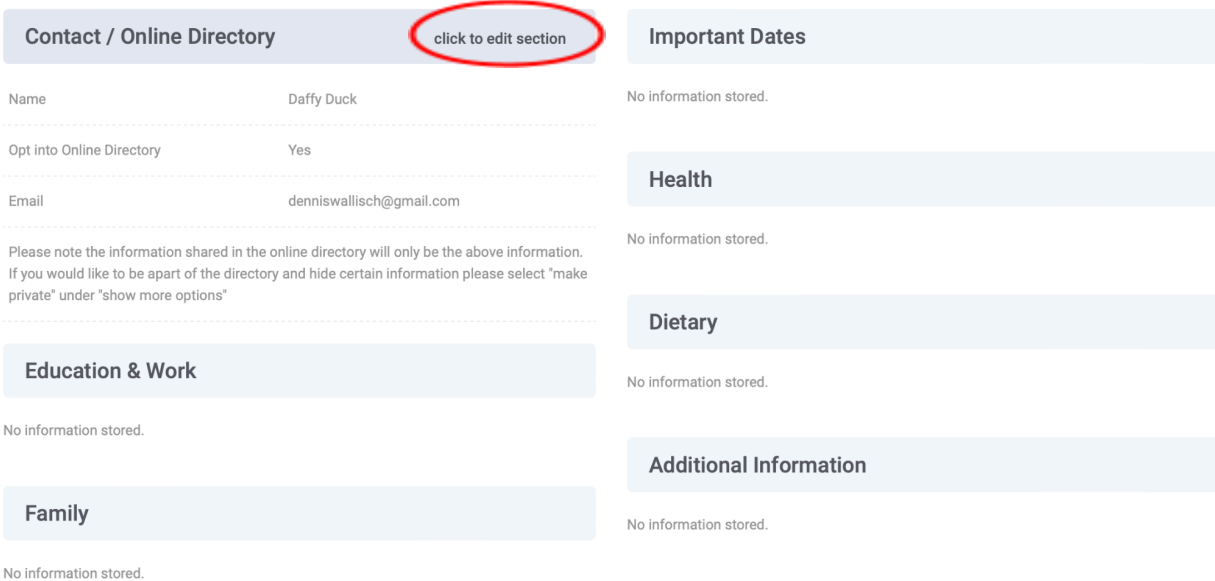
Contact / Online Directory

click to edit section

| Name | Daffy Duck |
|---|---|
| Opt into Online Directory | Yes |
| Email | denniswallisch@gmail.com |

Please note the information shared in the online directory will only be the above information. If you would like to be apart of the directory and hide certain information please select "make private" under "show more options"

Education & Work

No information stored.

Family

No information stored.

Important Dates

No information stored.

Health

No information stored.

Dietary

No information stored.

Additional Information

No information stored.